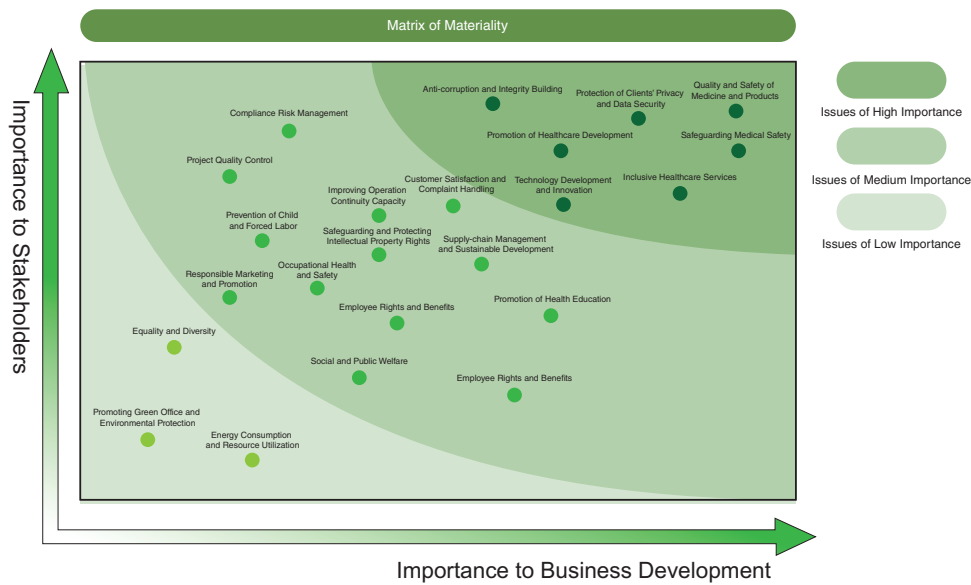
Matrix of Materiality

Issues of High Importance

Issues of Medium Importance

Issues of Low Importance

Importance to Stakeholders

Anti-corruption and Integrity Building

Protection of Clients' Privacy and Data Security

Quality and Safety of Medicine and Products

Compliance Risk Management

Promotion of Healthcare Development

Safeguarding Medical Safety

Project Quality Control

Customer Satisfaction and Complaint Handling

Technology Development and Innovation

Inclusive Healthcare Services

Improving Operation Continuity Capacity

Prevention of Child and Forced Labor

Safeguarding and Protecting Intellectual Property Rights

Supply-chain Management and Sustainable Development

Responsible Marketing and Promotion

Occupational Health and Safety

Promotion of Health Education

Employee Rights and Benefits

Equality and Diversity

Social and Public Welfare

Employee Rights and Benefits

Promoting Green Office and Environmental Protection

Energy Consumption and Resource Utilization

Importance to Business Development